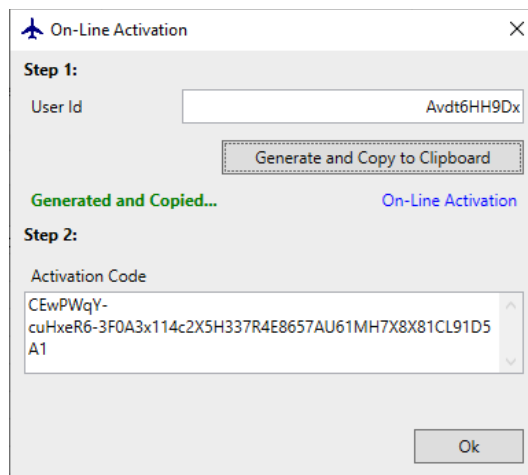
On-Line Activation

X

Step 1:

User Id

Avdt6HH9Dx

Generate and Copy to Clipboard

Generated and Copied...

On-Line Activation

Step 2:

Activation Code

CEwPWqY-cuHxeR6-3F0A3x114c2X5H337R4E8657AU61MH7X8X81CL91D5A1

Ok